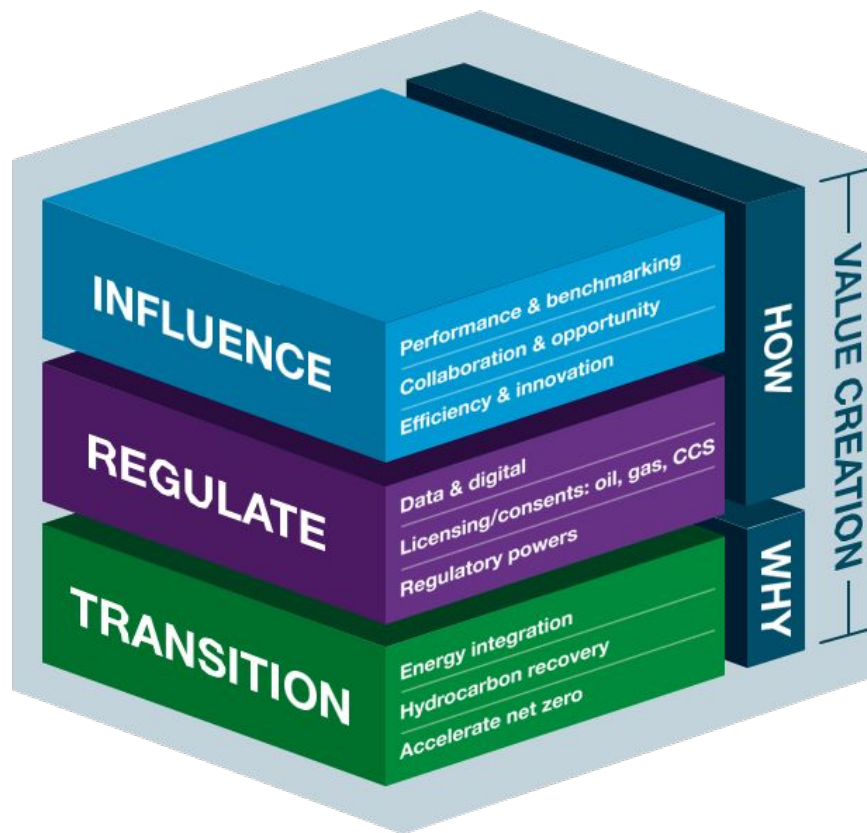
INFLUENCE

Performance & benchmarking
Collaboration & opportunity
Efficiency & innovation

REGULATE

Data & digital
Licensing/consents: oil, gas, CCS
Regulatory powers

TRANSITION

Energy integration
Hydrocarbon recovery
Accelerate net zero

HOW

WHY

VALUE CREATION